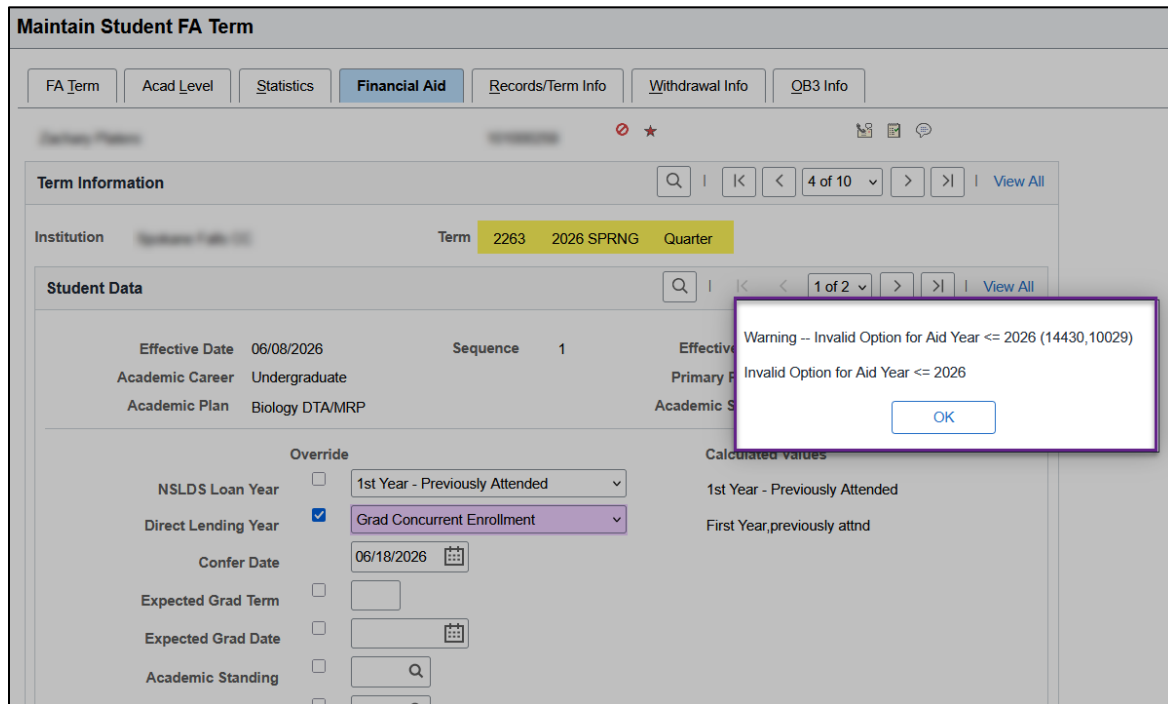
Maintain Student FA Term

FA Term | Acad Level | Statistics | Financial Aid | Records/Term Info | Withdrawal Info | OB3 Info

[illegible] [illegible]

Term Information

4 of 10 | View All

Institution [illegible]

Term 2263 2026 SPRNG Quarter

Student Data

1 of 2 | View All

Effective Date 06/08/2026

Sequence 1

Effective

Academic Career Undergraduate

Primary P

Academic Plan Biology DTA/MRP

Academic S

Warning -- Invalid Option for Aid Year <= 2026 (14430,10029)

Invalid Option for Aid Year <= 2026

OK

Override

Calculated Values

NSLDS Loan Year 1st Year - Previously Attended

1st Year - Previously Attended

Direct Lending Year Grad Concurrent Enrollment

First Year,previously attnd

Confer Date 06/18/2026

Expected Grad Term

Expected Grad Date

Academic Standing